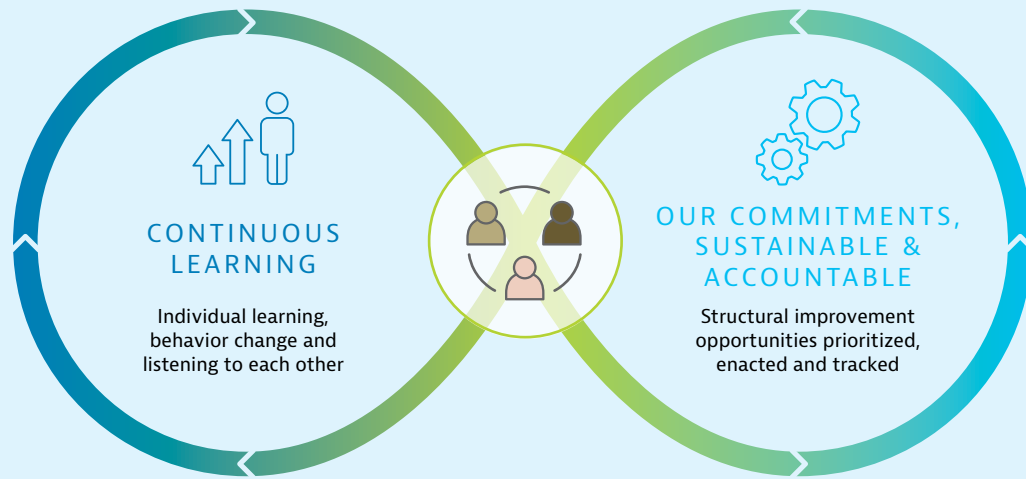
CONTINUOUS LEARNING

Individual learning, behavior change and listening to each other

OUR COMMITMENTS, SUSTAINABLE & ACCOUNTABLE

Structural improvement opportunities prioritized, enacted and tracked